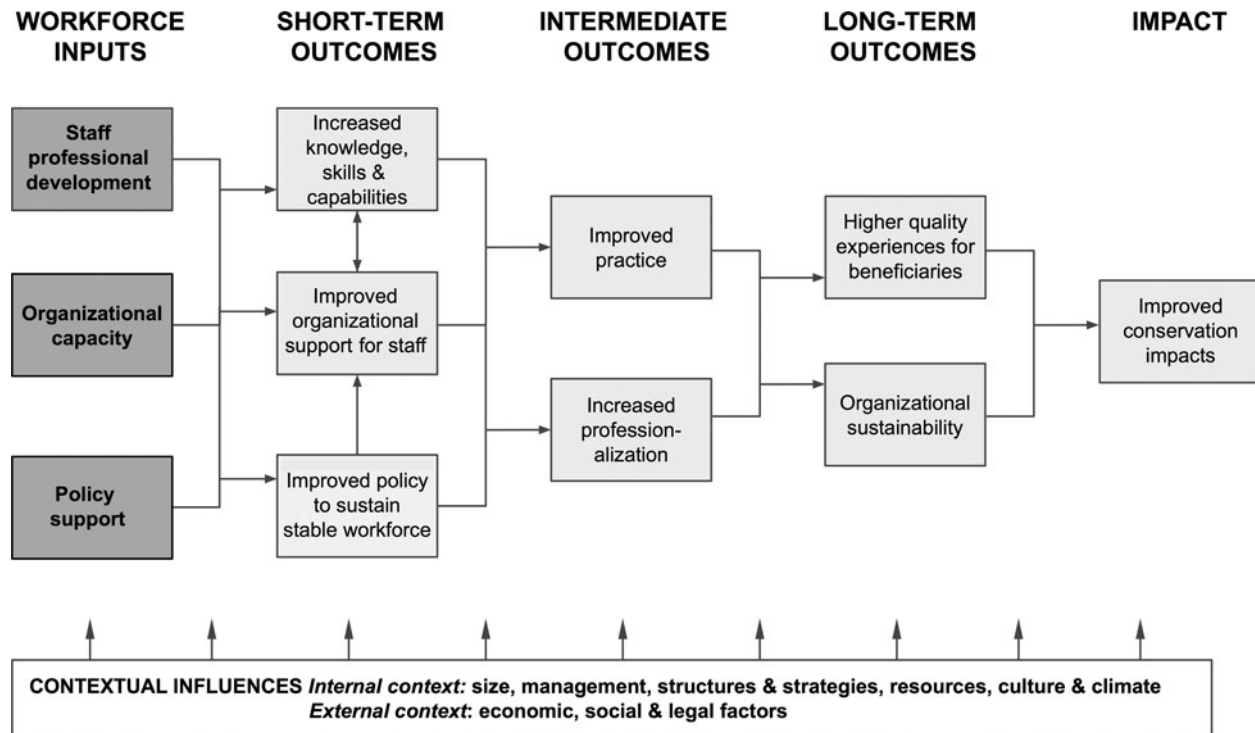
WORKFORCE INPUTS

SHORT-TERM OUTCOMES

INTERMEDIATE OUTCOMES

LONG-TERM OUTCOMES

IMPACT

Staff professional development

Organizational capacity

Policy support

Increased knowledge, skills & capabilities

Improved organizational support for staff

Improved policy to sustain stable workforce

Improved practice

Increased professionalization

Higher quality experiences for beneficiaries

Organizational sustainability

Improved conservation impacts

CONTEXTUAL INFLUENCES *Internal context:* size, management, structures & strategies, resources, culture & climate
*External context*: economic, social & legal factors